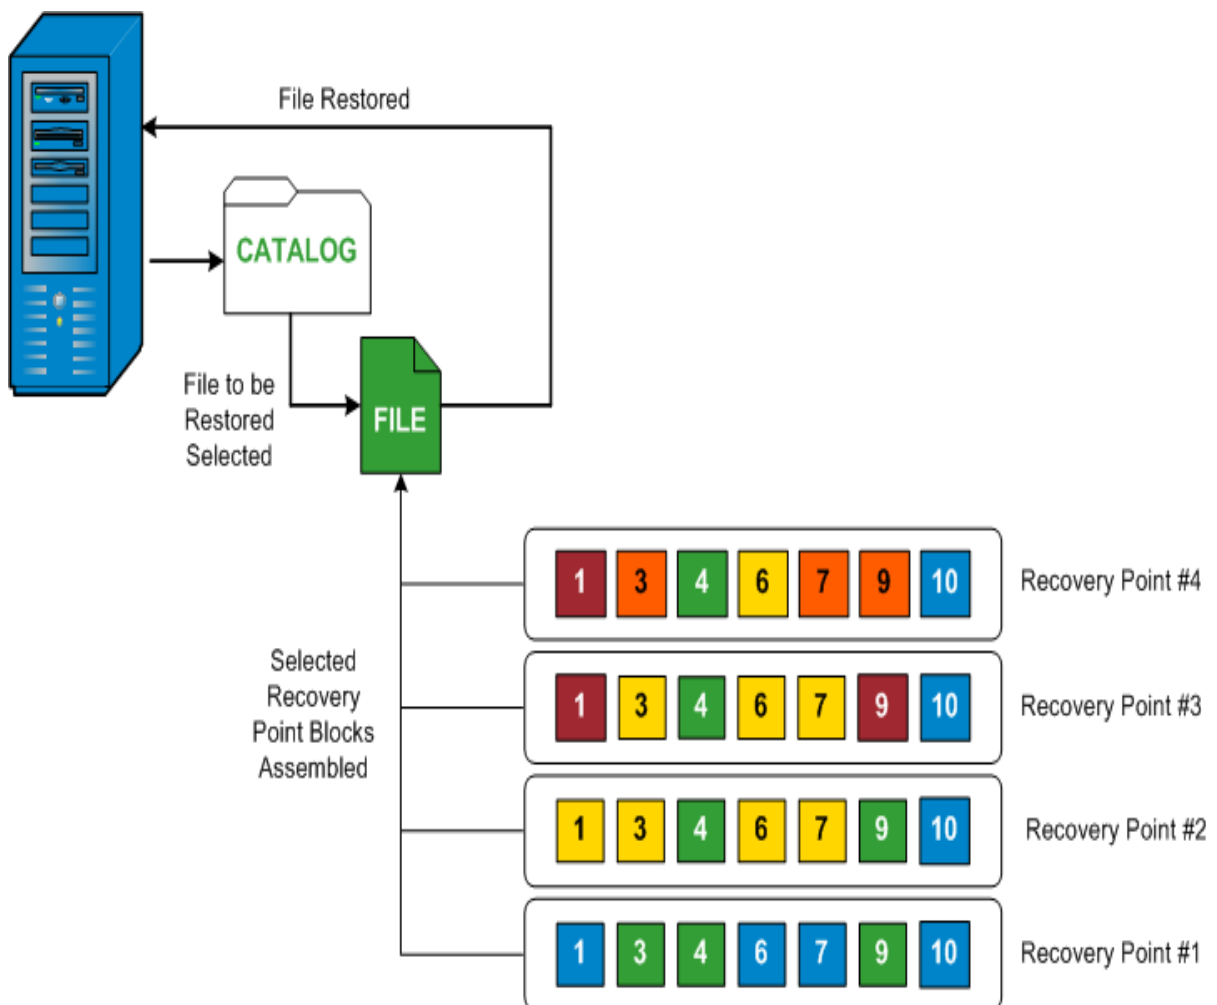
File Restored

CATALOG

File to be Restored Selected

FILE

Selected Recovery Point Blocks Assembled

| 1 | 3 | 4 | 6 | 7 | 9 | 10 |
|---|---|---|---|---|---|---|

Recovery Point #4

| 1 | 3 | 4 | 6 | 7 | 9 | 10 |
|---|---|---|---|---|---|---|

Recovery Point #3

| 1 | 3 | 4 | 6 | 7 | 9 | 10 |
|---|---|---|---|---|---|---|

Recovery Point #2

| 1 | 3 | 4 | 6 | 7 | 9 | 10 |
|---|---|---|---|---|---|---|

Recovery Point #1